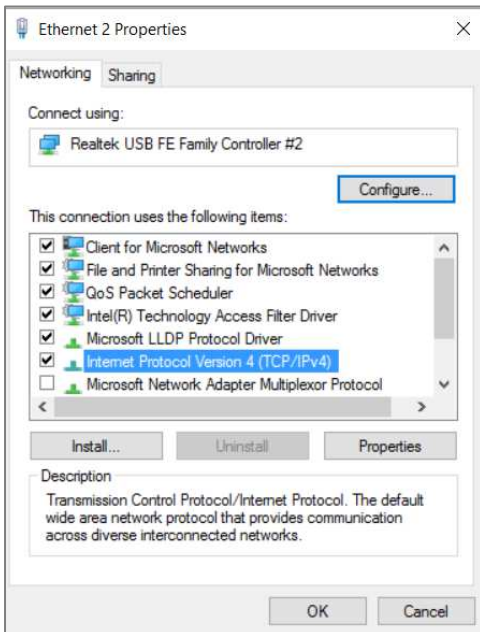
Ethernet 2 Properties

Networking Sharing

Connect using:

Realtek USB FE Family Controller #2

Configure...

This connection uses the following items:

Client for Microsoft Networks
File and Printer Sharing for Microsoft Networks
QoS Packet Scheduler
Intel(R) Technology Access Filter Driver
Microsoft LLDP Protocol Driver
Internet Protocol Version 4 (TCP/IPv4)
Microsoft Network Adapter Multiplexor Protocol

Install... Uninstall Properties

Description

Transmission Control Protocol/Internet Protocol. The default wide area network protocol that provides communication across diverse interconnected networks.

OK Cancel